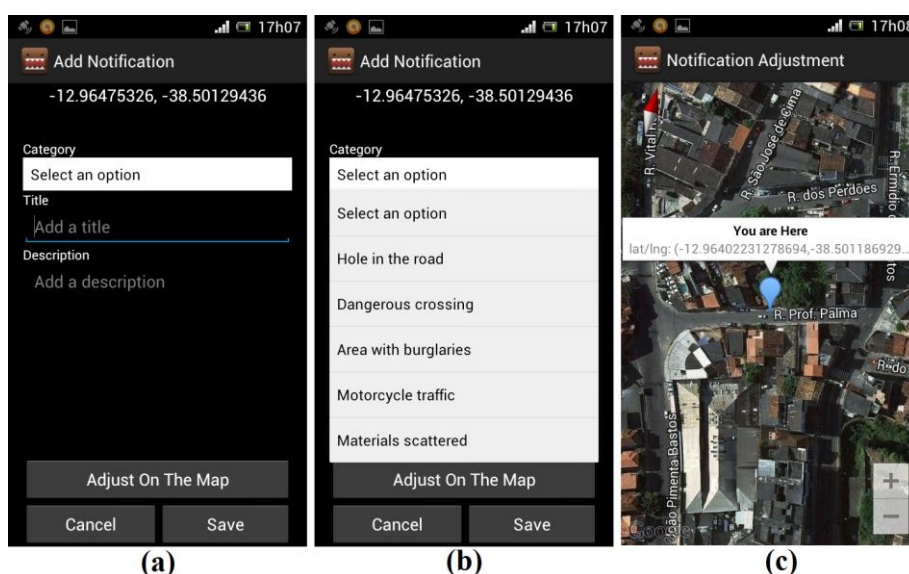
17h07
Add Notification
-12.96475326, -38.50129436

Category
Select an option
Title
Add a title
Description
Add a description

Adjust On The Map
Cancel
Save

(a)

17h07
Add Notification
-12.96475326, -38.50129436

Category
Select an option
Select an option
Hole in the road
Dangerous crossing
Area with burglaries
Motorcycle traffic
Materials scattered

Adjust On The Map
Cancel
Save

(b)

17h0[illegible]
Notification Adjustment
R. Vital
R. São José de Cima
R. dos Perdões
R. Ermidio
You are Here
lat/lng: (-12.96402231278694,-38.501186929...
R. Prof. Palma
R. do
R. João Pimenta Bastos
Google
+
−

(c)